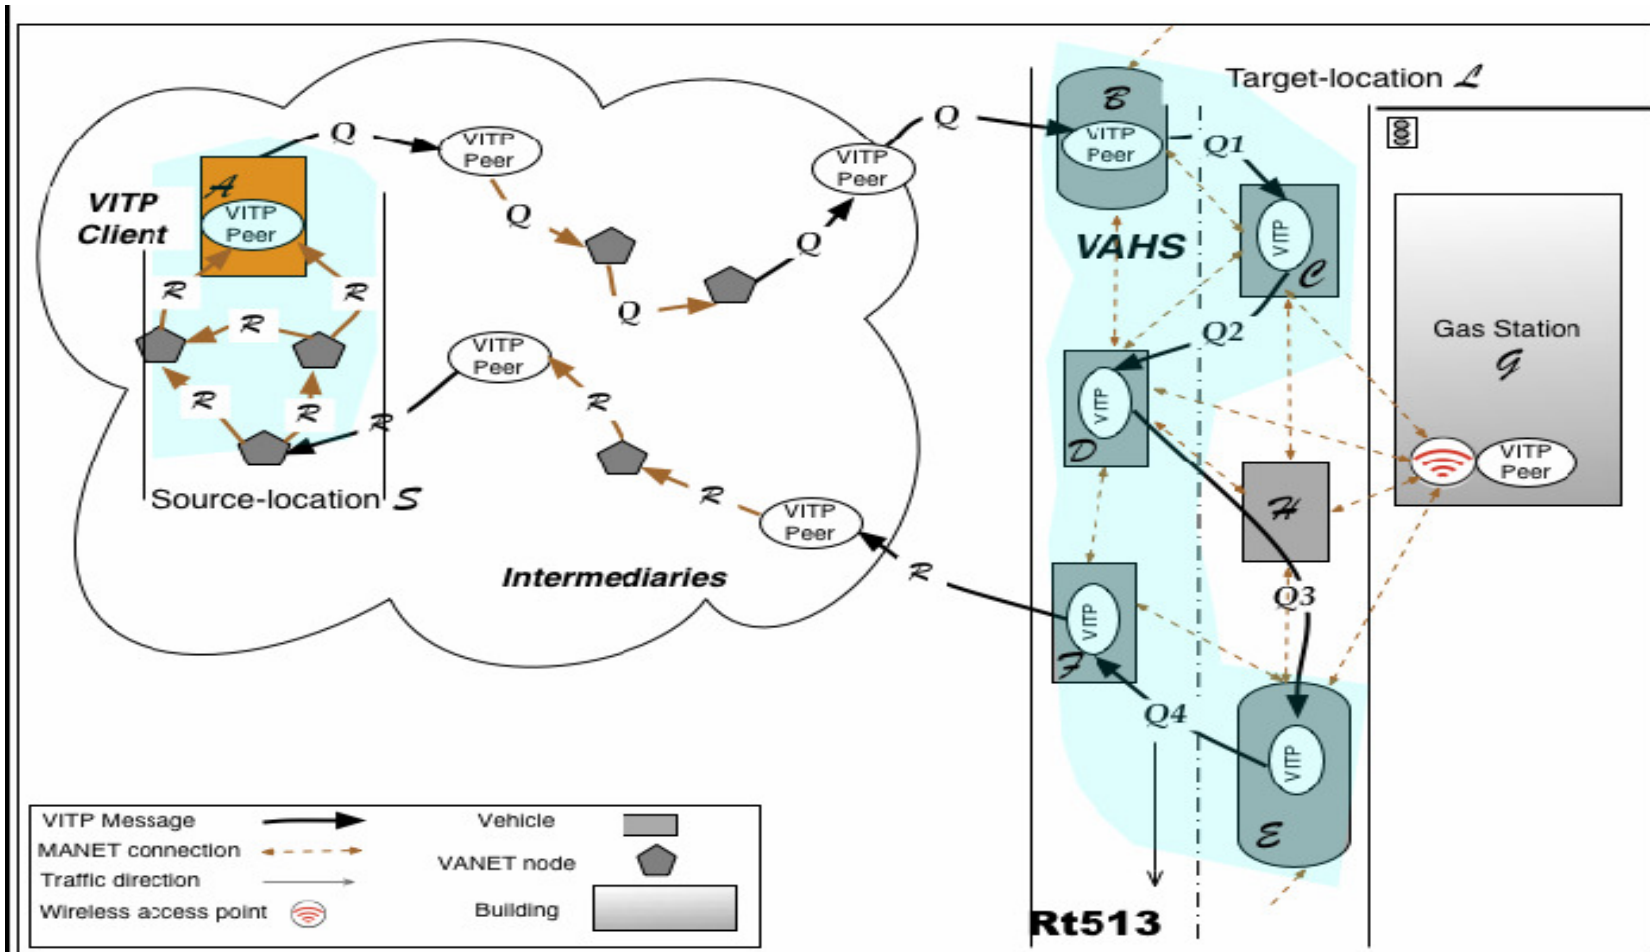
VITP Client

$\mathcal{A}$

VITP Peer

Q

VITP Peer

Q

Q

Q

VITP Peer

Q

$\mathcal{R}$

$\mathcal{R}$

$\mathcal{R}$

$\mathcal{R}$

$\mathcal{R}$

$\mathcal{R}$

VITP Peer

$\mathcal{R}$

Source-location $\mathcal{S}$

$\mathcal{R}$

$\mathcal{R}$

VITP Peer

Intermediaries

$\mathcal{R}$

Target-location $\mathcal{L}$

$\mathcal{B}$

VITP Peer

Q1

VAHS

VITP

$\mathcal{C}$

Q2

VITP

$\mathcal{D}$

Gas Station

$\mathcal{G}$

VITP Peer

$\mathcal{H}$

Q3

VITP

$\mathcal{F}$

Q4

VITP

$\mathcal{E}$

Rt513

VITP Message

MANET connection

Traffic direction

Wireless access point

Vehicle

VANET node

Building